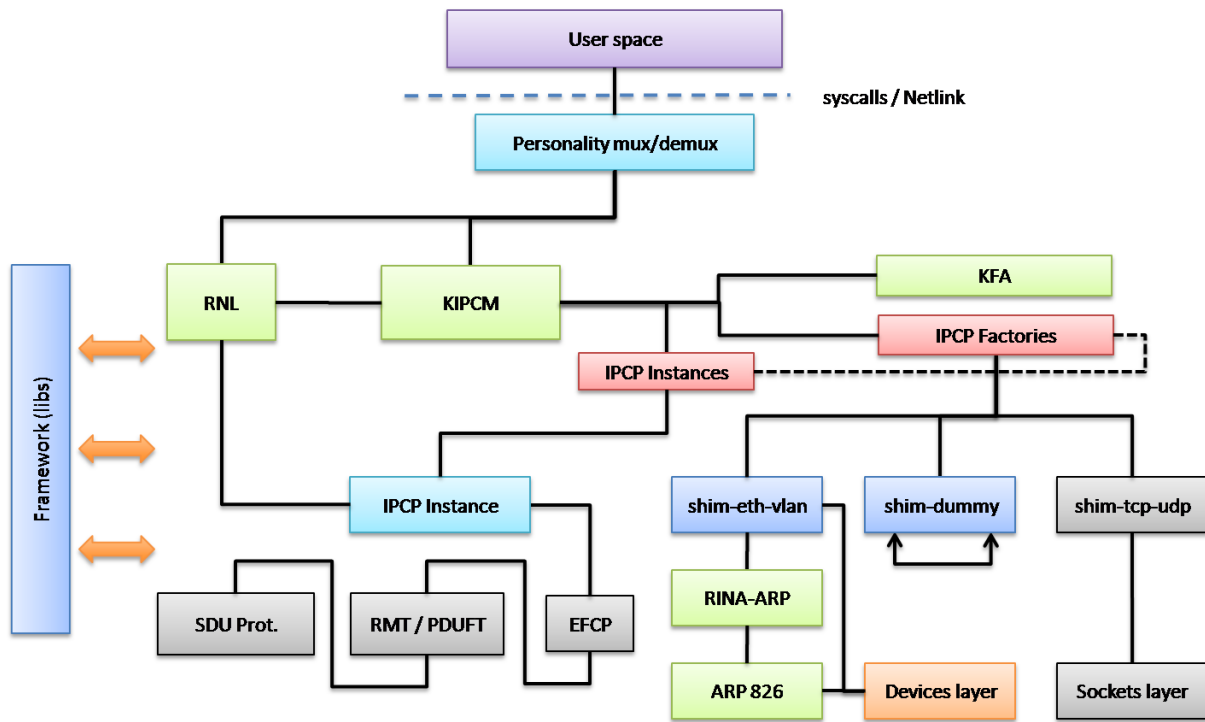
User space

syscalls / Netlink

Personality mux/demux

Framework (libs)

RNL

KIPCM

KFA

IPCP Factories

IPCP Instances

IPCP Instance

shim-eth-vlan

shim-dummy

shim-tcp-udp

SDU Prot.

RMT / PDUFT

EFCP

RINA-ARP

ARP 826

Devices layer

Sockets layer